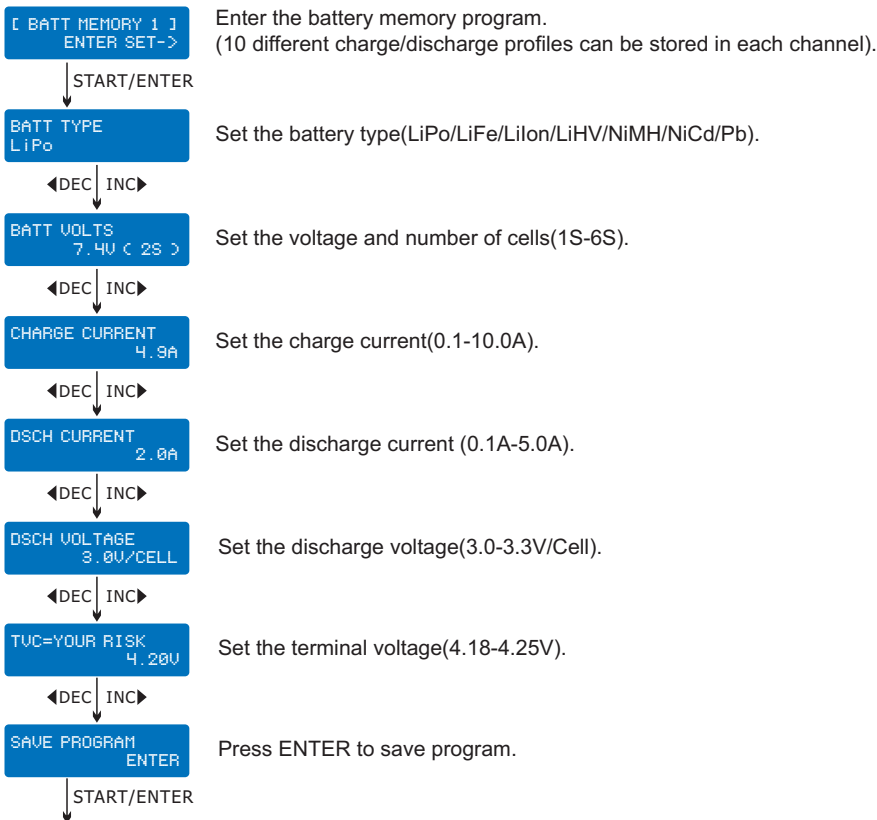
[ BATT MEMORY 1 ]
ENTER SET->

Enter the battery memory program.
(10 different charge/discharge profiles can be stored in each channel).

START/ENTER

BATT TYPE
LiPo

Set the battery type(LiPo/LiFe/LiIon/LiHV/NiMH/NiCd/Pb).

DEC INC

BATT VOLTS
7.4V ( 2S )

Set the voltage and number of cells(1S-6S).

DEC INC

CHARGE CURRENT
4.9A

Set the charge current(0.1-10.0A).

DEC INC

DSCH CURRENT
2.0A

Set the discharge current (0.1A-5.0A).

DEC INC

DSCH VOLTAGE
3.0V/CELL

Set the discharge voltage(3.0-3.3V/Cell).

DEC INC

TVC=YOUR RISK
4.20V

Set the terminal voltage(4.18-4.25V).

DEC INC

SAVE PROGRAM
ENTER

Press ENTER to save program.

START/ENTER